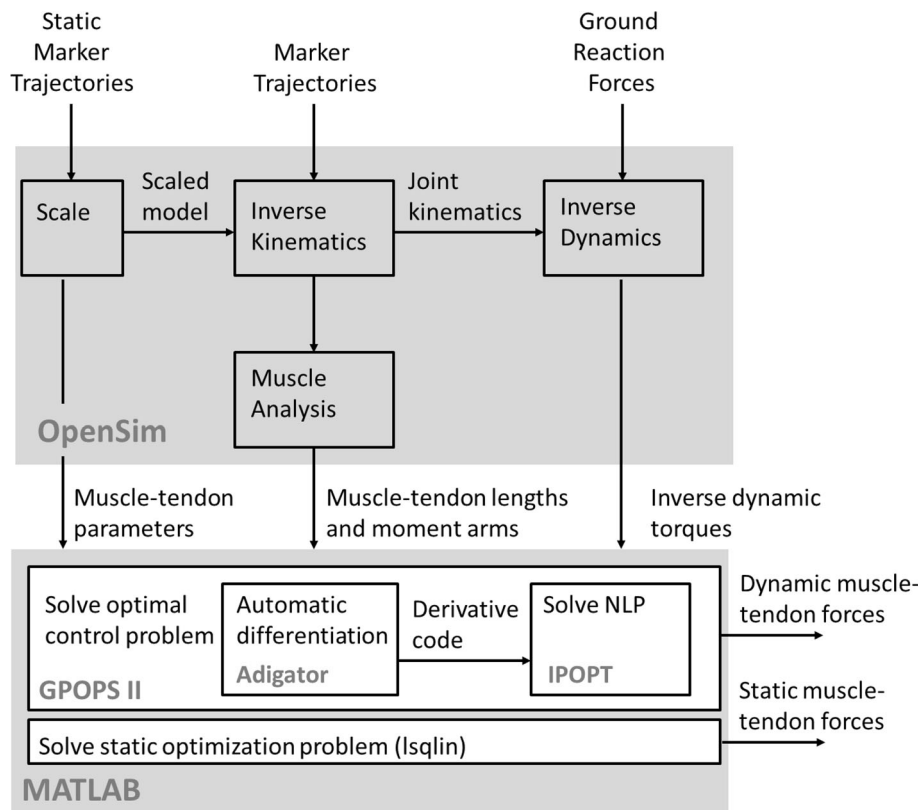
Static Marker Trajectories

Marker Trajectories

Ground Reaction Forces

Scale

Scaled model

Inverse Kinematics

Joint kinematics

Inverse Dynamics

Muscle Analysis

OpenSim

Muscle-tendon parameters

Muscle-tendon lengths and moment arms

Inverse dynamic torques

Solve optimal control problem

Automatic differentiation

Adigator

Derivative code

Solve NLP

IPOPT

GPOPS II

Dynamic muscle-tendon forces

Static muscle-tendon forces

Solve static optimization problem (lsqlin)

MATLAB